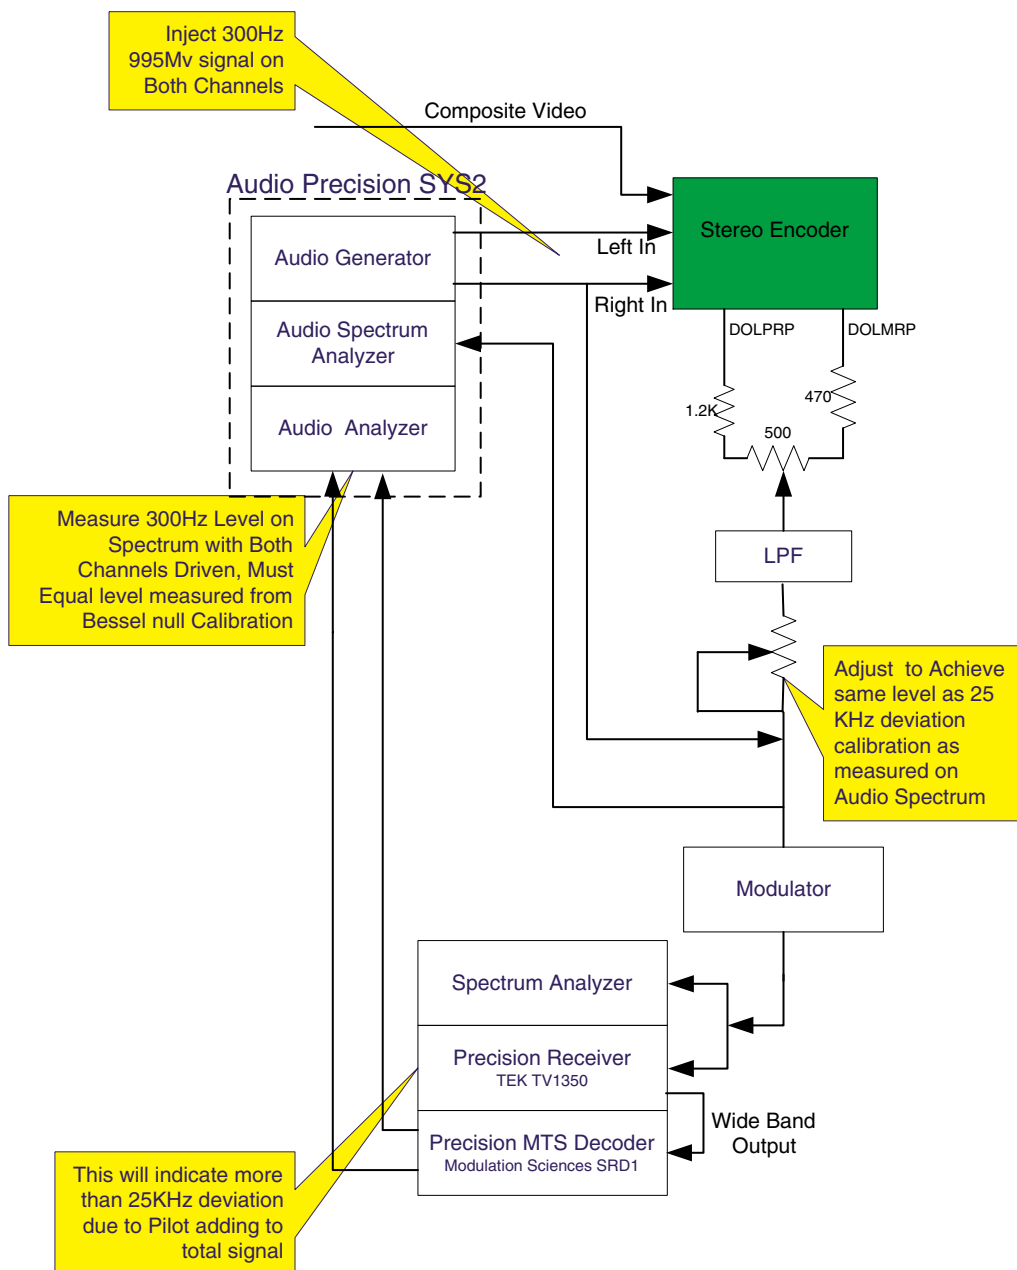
Inject 300Hz 995Mv signal on Both Channels

Composite Video

Audio Precision SYS2

Audio Generator

Audio Spectrum Analyzer

Audio Analyzer

Stereo Encoder

Left In

Right In

DOLPRP

DOLMRP

1.2K

470

500

LPF

Measure 300Hz Level on Spectrum with Both Channels Driven, Must Equal level measured from Bessel null Calibration

Adjust to Achieve same level as 25 KHz deviation calibration as measured on Audio Spectrum

Modulator

Spectrum Analyzer

Precision Receiver
TEK TV1350

Precision MTS Decoder
Modulation Sciences SRD1

Wide Band Output

This will indicate more than 25KHz deviation due to Pilot adding to total signal